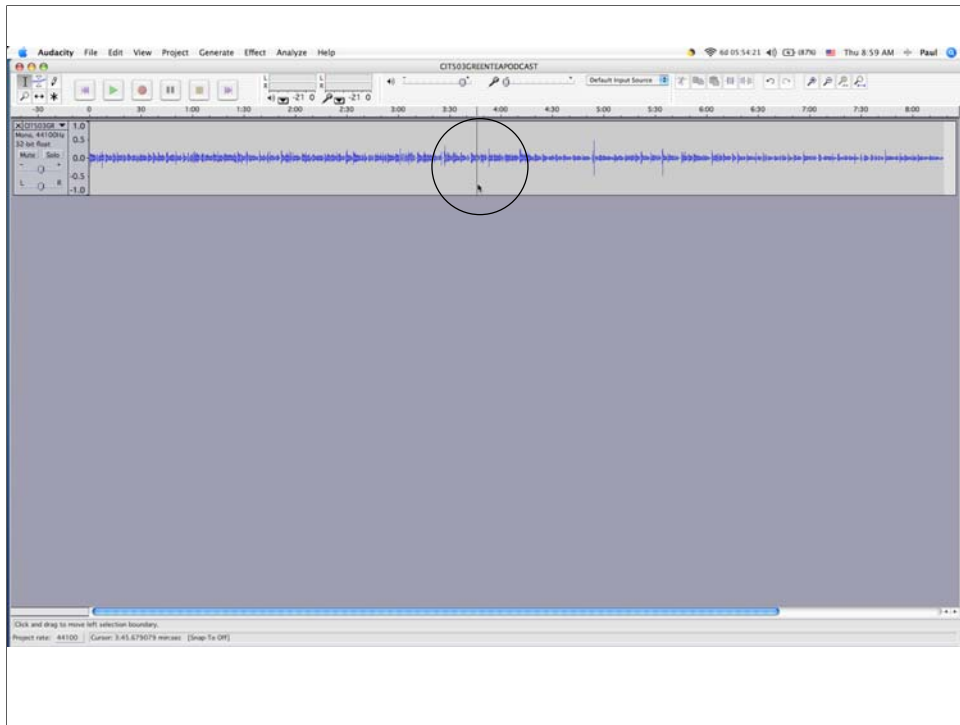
Audacity File Edit View Project Generate Effect Analyze Help

6d 05 54:21 (87%) Thu 8:59 AM Paul

CITS03GREENTEAPODCAST

L R -21 0 -21 0

Default Input Source

-30 0 30 1:00 1:30 2:00 2:30 3:00 3:30 4:00 4:30 5:00 5:30 6:00 6:30 7:00 7:30 8:00

CITS03GR
Mono, 44100Hz
32-bit float
Mute Solo

1.0
0.5
0.0
-0.5
-1.0

Click and drag to move left selection boundary.

Project rate: 44100 Cursor: 3:45.679079 min:sec [Snap-To Off]